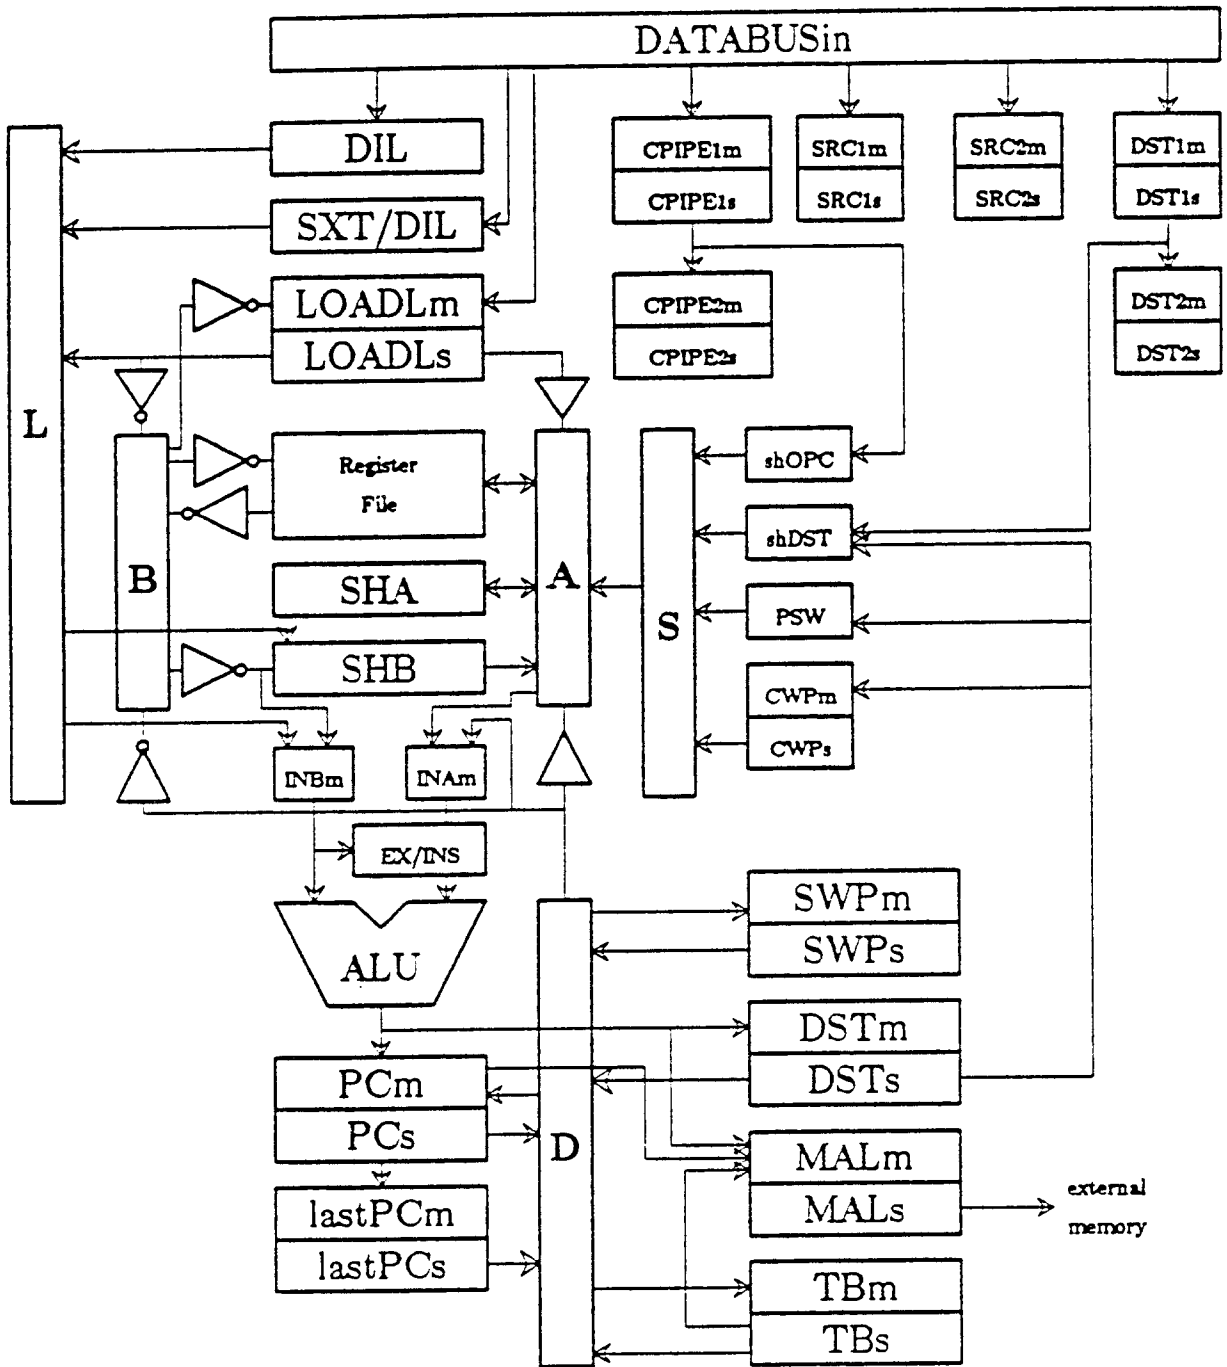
DATABUSin

DIL
SXT/DIL
LOADLm
LOADLs

CPIPE1m
CPIPE1s
SRC1m
SRC1s
SRC2m
SRC2s
DST1m
DST1s

CPIPE2m
CPIPE2s
DST2m
DST2s

L
B
Register File
SHA
SHB
A
S
shOPC
shDST
PSW
CWPm
CWPs

INBm
INAm
EX/INS
ALU
D

SWPm
SWPs
DSTm
DSTs
PCm
PCs
MALm
MALs
external memory
lastPCm
lastPCs
TBm
TBs